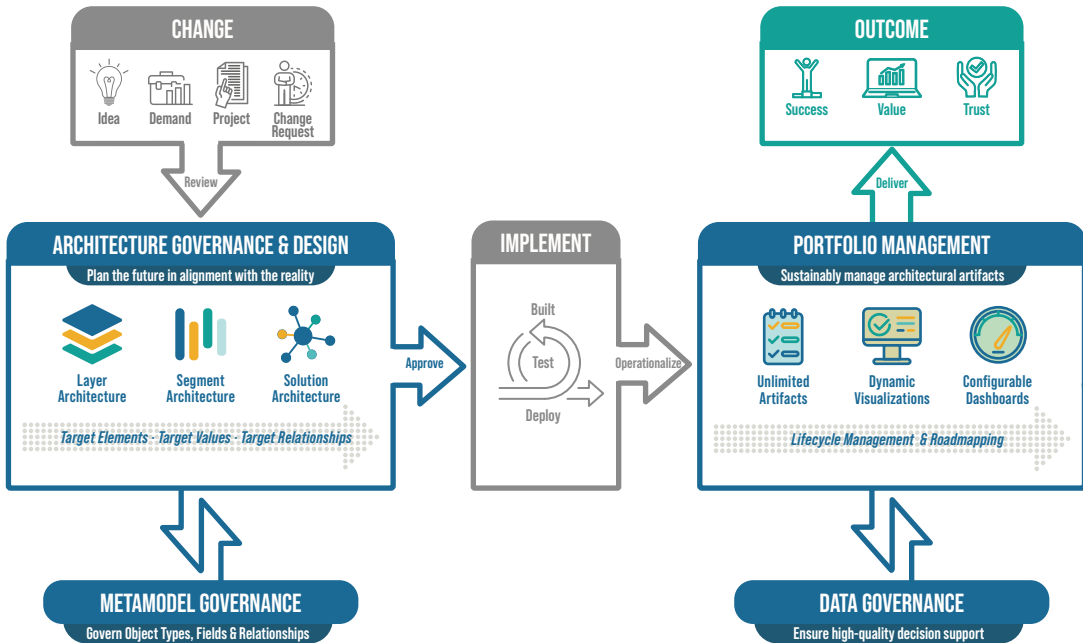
CHANGE

Idea
Demand
Project
Change Request

Review

OUTCOME

Success
Value
Trust

Deliver

ARCHITECTURE GOVERNANCE & DESIGN

Plan the future in alignment with the reality

Layer Architecture
Segment Architecture
Solution Architecture

Target Elements · Target Values · Target Relationships

Approve

IMPLEMENT

Built
Test
Deploy

Operationalize

PORTFOLIO MANAGEMENT

Sustainably manage architectural artifacts

Unlimited Artifacts
Dynamic Visualizations
Configurable Dashboards

Lifecycle Management & Roadmapping

METAMODEL GOVERNANCE

Govern Object Types, Fields & Relationships

DATA GOVERNANCE

Ensure high-quality decision support